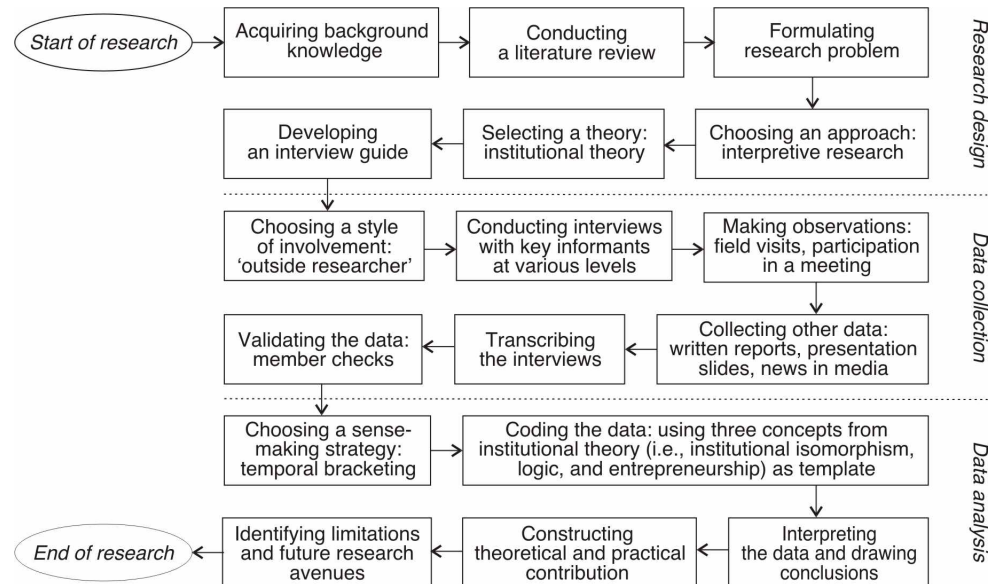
Start of research

Acquiring background knowledge

Conducting a literature review

Formulating research problem

Choosing an approach: interpretive research

Selecting a theory: institutional theory

Developing an interview guide

Research design

Choosing a style of involvement: 'outside researcher'

Conducting interviews with key informants at various levels

Making observations: field visits, participation in a meeting

Collecting other data: written reports, presentation slides, news in media

Transcribing the interviews

Validating the data: member checks

Data collection

Choosing a sense-making strategy: temporal bracketing

Coding the data: using three concepts from institutional theory (i.e., institutional isomorphism, logic, and entrepreneurship) as template

Interpreting the data and drawing conclusions

Constructing theoretical and practical contribution

Identifying limitations and future research avenues

End of research

Data analysis